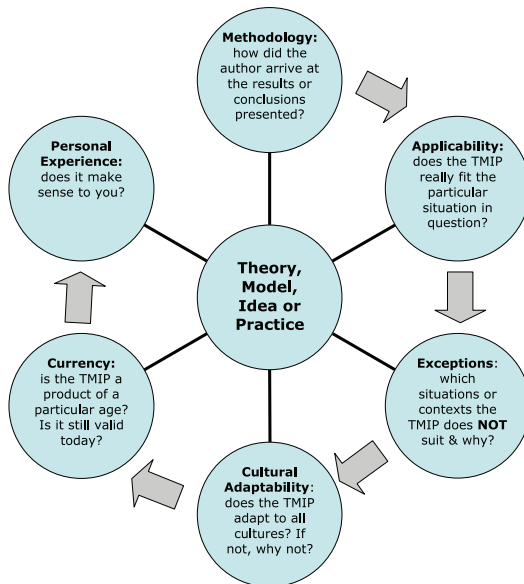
Theory, Model, Idea or Practice

Methodology: how did the author arrive at the results or conclusions presented?

Applicability: does the TMIP really fit the particular situation in question?

Exceptions: which situations or contexts the TMIP does NOT suit & why?

Cultural Adaptability: does the TMIP adapt to all cultures? If not, why not?

Currency: is the TMIP a product of a particular age? Is it still valid today?

Personal Experience: does it make sense to you?